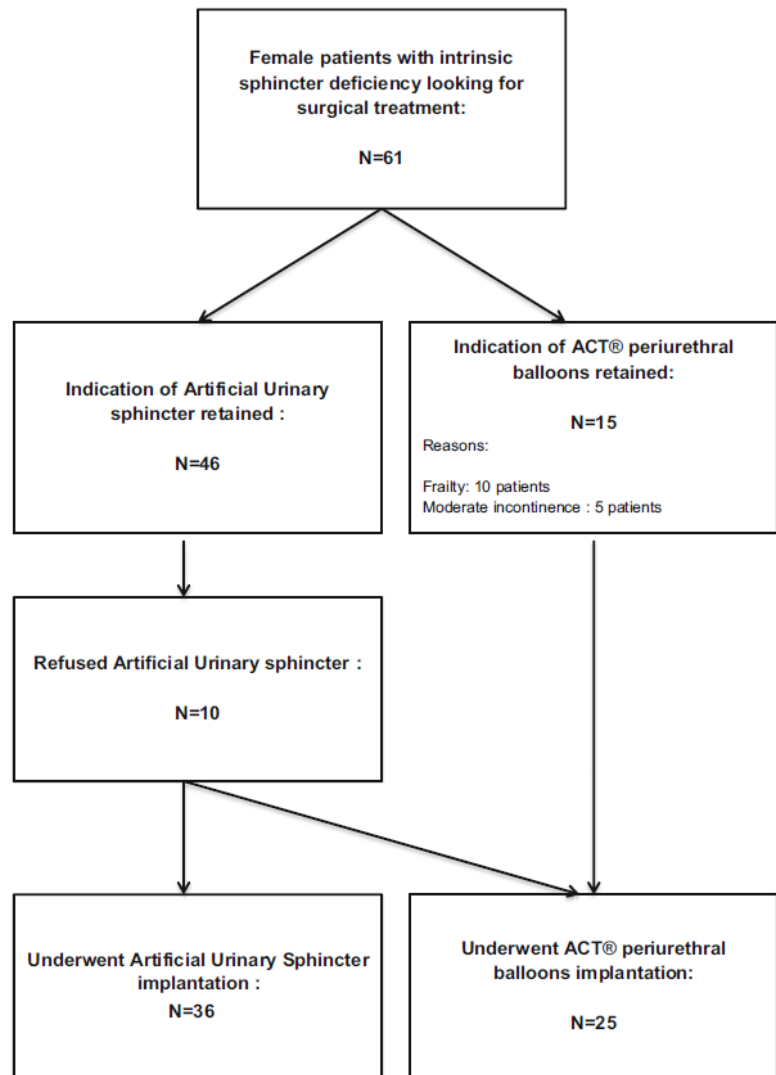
Female patients with intrinsic sphincter deficiency looking for surgical treatment:

N=61

Indication of Artificial Urinary sphincter retained :

N=46

Indication of ACT® periurethral balloons retained:

N=15

Reasons:

Frailty: 10 patients
Moderate incontinence : 5 patients

Refused Artificial Urinary sphincter :

N=10

Underwent Artificial Urinary Sphincter implantation :

N=36

Underwent ACT® periurethral balloons implantation:

N=25